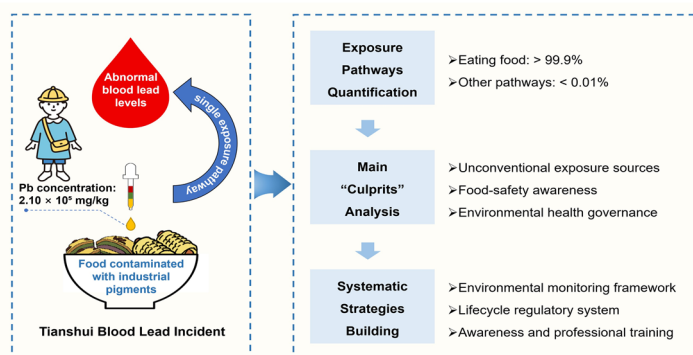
Abnormal blood lead levels

single exposure pathway

Pb concentration: $2.10 \times 10^{3}$ mg/kg

Food contaminated with industrial pigments

Tianshui Blood Lead Incident

Exposure Pathways Quantification

➢Eating food: > 99.9%
➢Other pathways: < 0.01%

Main "Culprits" Analysis

➢Unconventional exposure sources
➢Food-safety awareness
➢Environmental health governance

Systematic Strategies Building

➢Environmental monitoring framework
➢Lifecycle regulatory system
➢Awareness and professional training